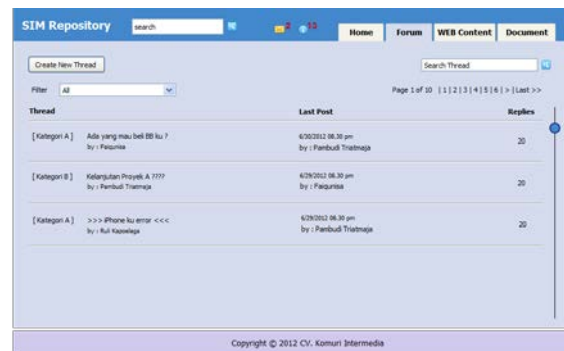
SIM Repository

search

2 13

Home | Forum | WEB Content | Document

Create New Thread

Search Thread

Filter All

Page 1 of 10 | 1 | 2 | 3 | 4 | 5 | 6 | > | Last >>

| Thread | | Last Post | Replies |
|---|---|---|---|
| [ Kategori A ] | Ada yang mau beli BB ku ? by : Faiqunisa | 6/30/2012 08.30 pm by : Pambudi Triatmaja | 20 |
| [ Kategori B ] | Kelanjutan Proyek A ???? by : Pambudi Triatmaja | 6/29/2012 08.30 pm by : Faiqunisa | 20 |
| [ Kategori A ] | >>> iPhone ku error <<< by : Rull Kapoelaga | 6/29/2012 08.30 pm by : Pambudi Triatmaja | 20 |

Copyright © 2012 CV. Komuri Intermedia